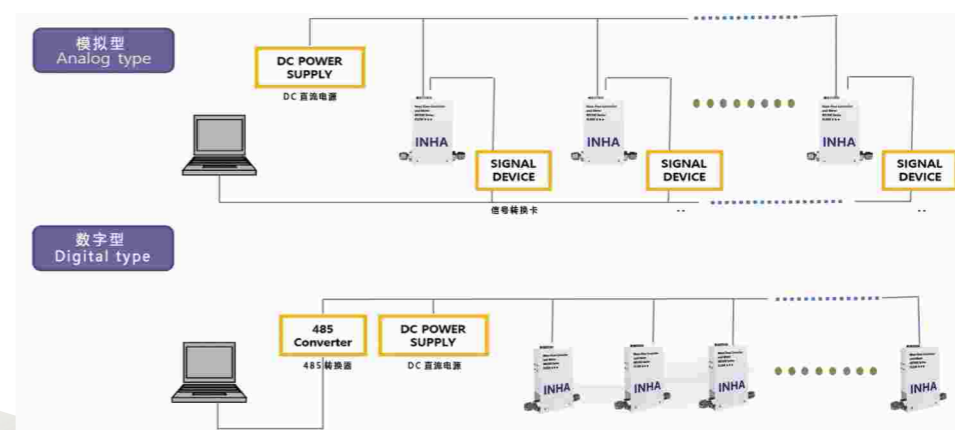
模拟型
Analog type

DC POWER SUPPLY
DC 直流电源

INHA
INHA
INHA

SIGNAL DEVICE
SIGNAL DEVICE
SIGNAL DEVICE

信号转换卡

数字型
Digital type

485 Converter
485 转换器

DC POWER SUPPLY
DC 直流电源

INHA
INHA
INHA
INHA